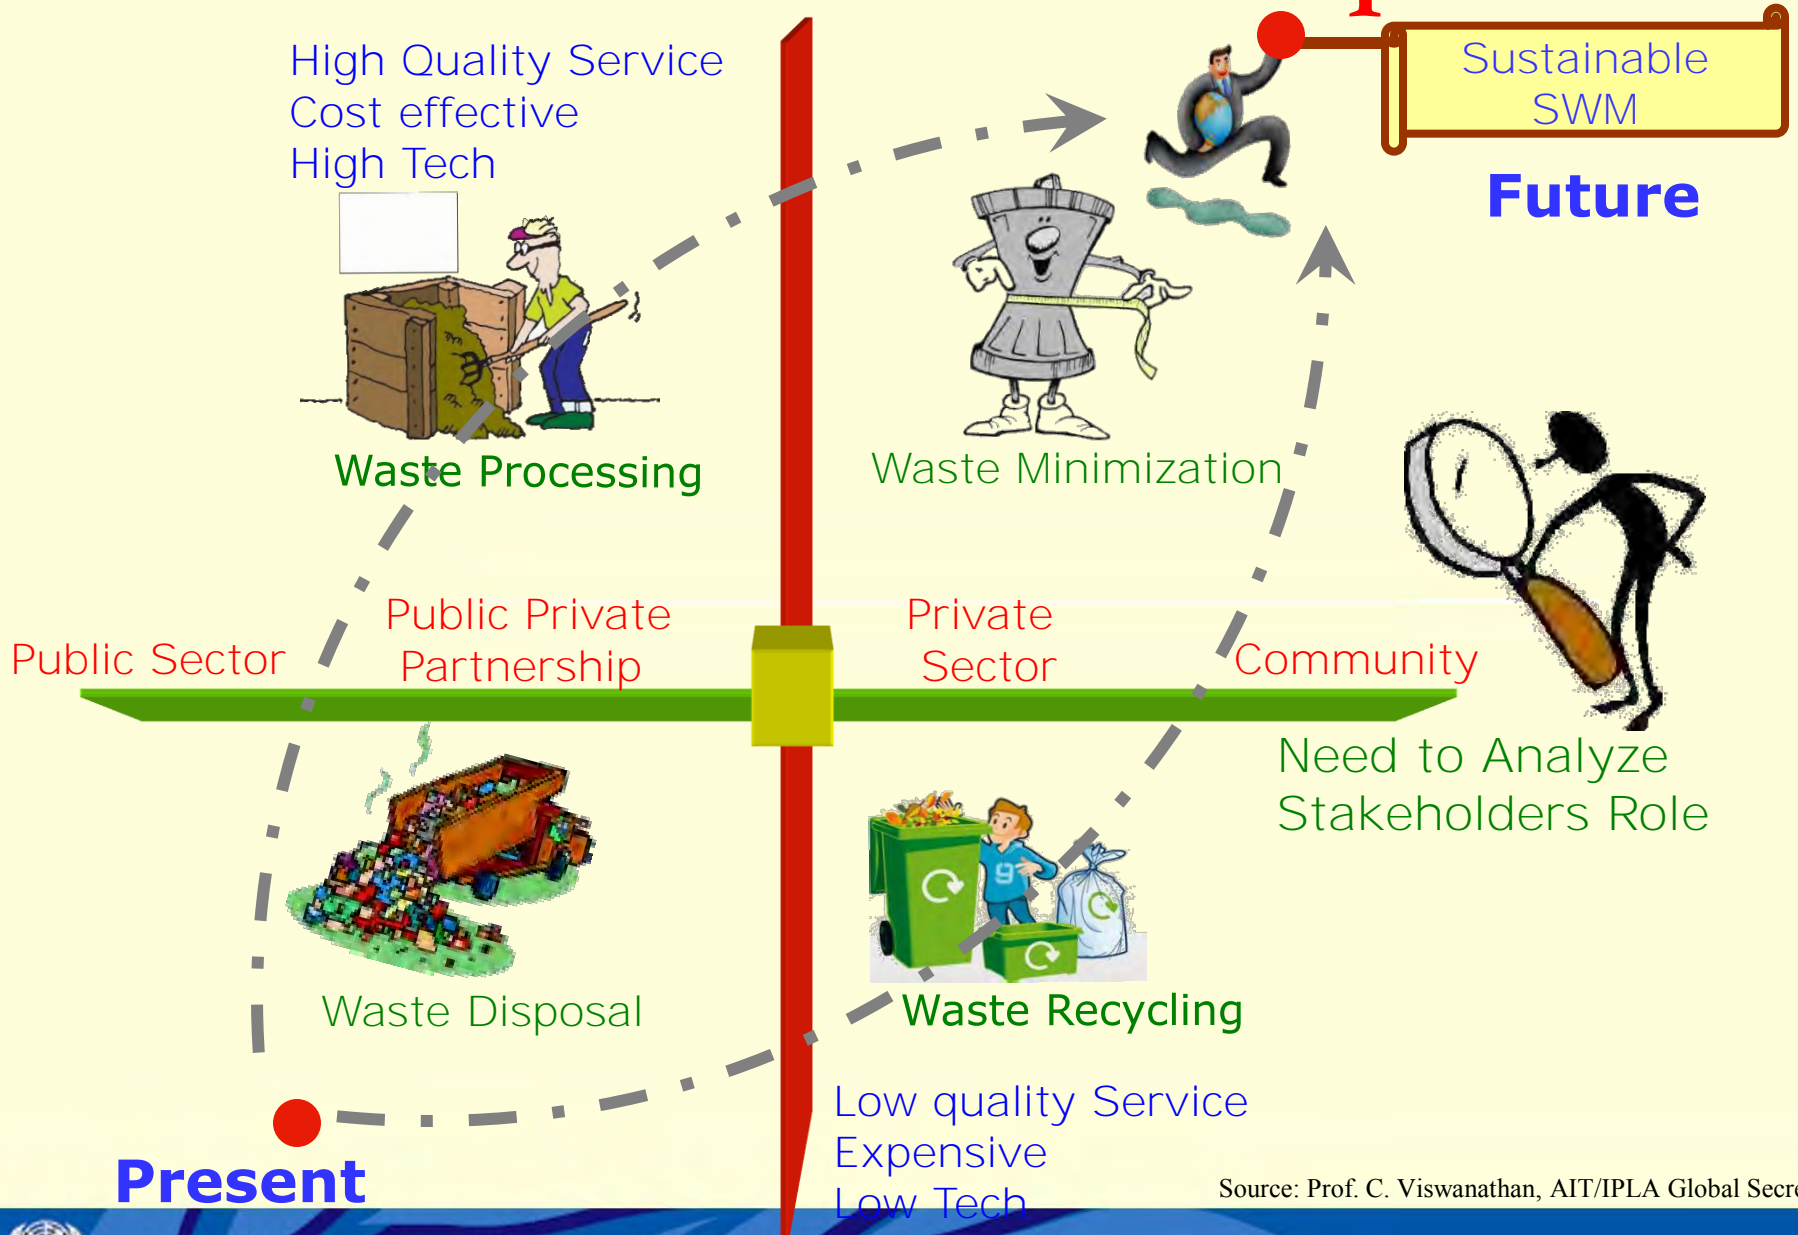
High Quality Service
Cost effective
High Tech

Sustainable SWM

Future

Waste Processing

Waste Minimization

Public Sector

Public Private Partnership

Private Sector

Community

Need to Analyze Stakeholders Role

Waste Disposal

Waste Recycling

Low quality Service
Expensive
Low Tech

Present

Source: Prof. C. Viswanathan, AIT/IPLA Global Secr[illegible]